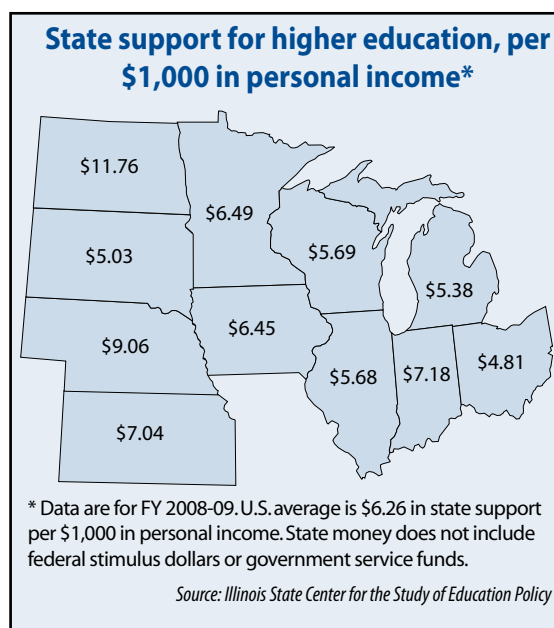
State support for higher education, per $1,000 in personal income*

$11.76

$6.49

$5.03

$5.69

$5.38

$9.06

$6.45

$5.68

$7.18

$4.81

$7.04

* Data are for FY 2008-09. U.S. average is $6.26 in state support per $1,000 in personal income. State money does not include federal stimulus dollars or government service funds.

Source: Illinois State Center for the Study of Education Policy